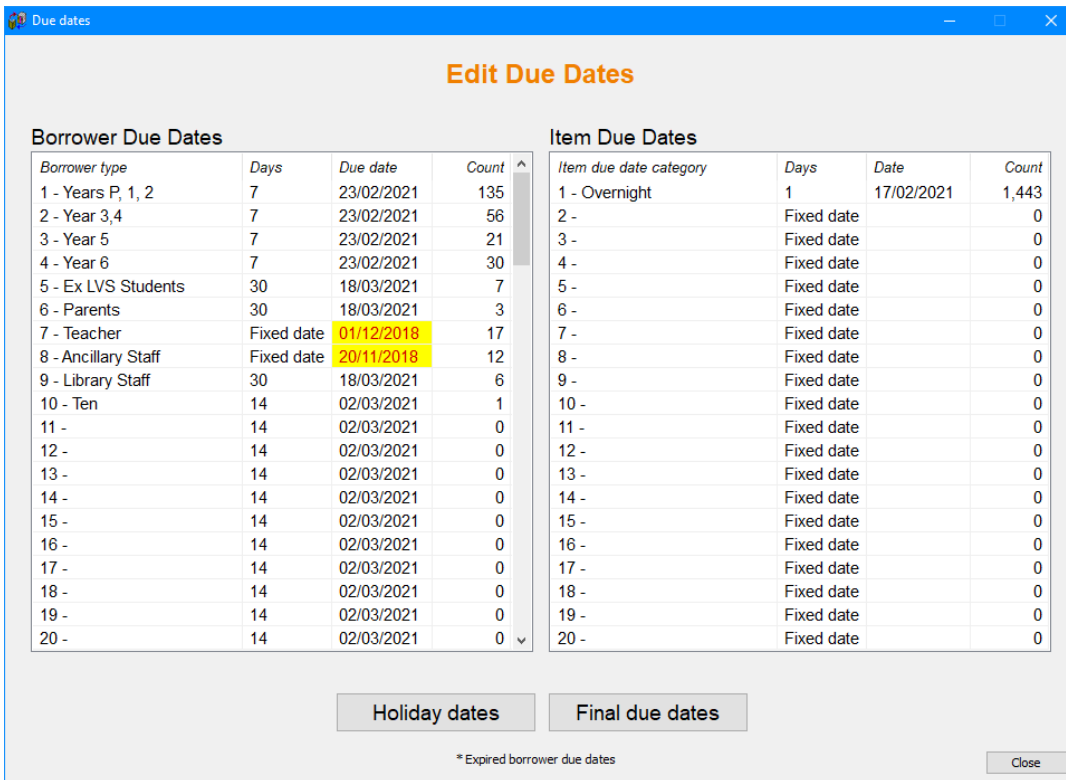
Due dates

Edit Due Dates

Borrower Due Dates

| Borrower type | Days | Due date | Count |
|---|---|---|---|
| 1 - Years P, 1, 2 | 7 | 23/02/2021 | 135 |
| 2 - Year 3,4 | 7 | 23/02/2021 | 56 |
| 3 - Year 5 | 7 | 23/02/2021 | 21 |
| 4 - Year 6 | 7 | 23/02/2021 | 30 |
| 5 - Ex LVS Students | 30 | 18/03/2021 | 7 |
| 6 - Parents | 30 | 18/03/2021 | 3 |
| 7 - Teacher | Fixed date | 01/12/2018 | 17 |
| 8 - Ancillary Staff | Fixed date | 20/11/2018 | 12 |
| 9 - Library Staff | 30 | 18/03/2021 | 6 |
| 10 - Ten | 14 | 02/03/2021 | 1 |
| 11 - | 14 | 02/03/2021 | 0 |
| 12 - | 14 | 02/03/2021 | 0 |
| 13 - | 14 | 02/03/2021 | 0 |
| 14 - | 14 | 02/03/2021 | 0 |
| 15 - | 14 | 02/03/2021 | 0 |
| 16 - | 14 | 02/03/2021 | 0 |
| 17 - | 14 | 02/03/2021 | 0 |
| 18 - | 14 | 02/03/2021 | 0 |
| 19 - | 14 | 02/03/2021 | 0 |
| 20 - | 14 | 02/03/2021 | 0 |

Item Due Dates

| Item due date category | Days | Date | Count |
|---|---|---|---|
| 1 - Overnight | 1 | 17/02/2021 | 1,443 |
| 2 - | Fixed date | | 0 |
| 3 - | Fixed date | | 0 |
| 4 - | Fixed date | | 0 |
| 5 - | Fixed date | | 0 |
| 6 - | Fixed date | | 0 |
| 7 - | Fixed date | | 0 |
| 8 - | Fixed date | | 0 |
| 9 - | Fixed date | | 0 |
| 10 - | Fixed date | | 0 |
| 11 - | Fixed date | | 0 |
| 12 - | Fixed date | | 0 |
| 13 - | Fixed date | | 0 |
| 14 - | Fixed date | | 0 |
| 15 - | Fixed date | | 0 |
| 16 - | Fixed date | | 0 |
| 17 - | Fixed date | | 0 |
| 18 - | Fixed date | | 0 |
| 19 - | Fixed date | | 0 |
| 20 - | Fixed date | | 0 |

Holiday dates
Final due dates

* Expired borrower due dates

Close